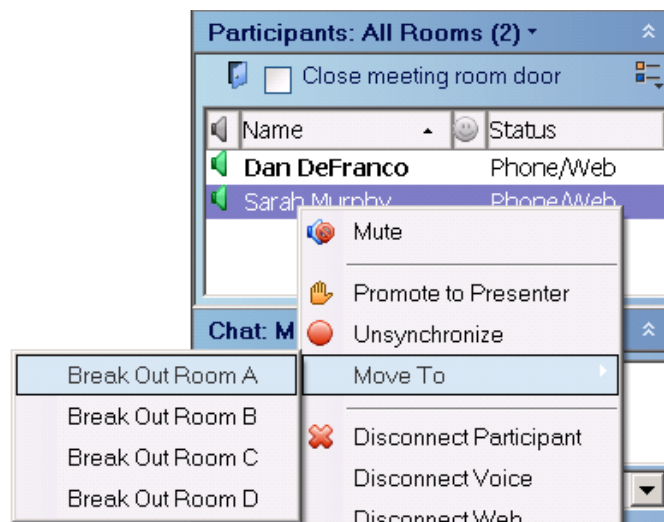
Participants: All Rooms (2)

Close meeting room door

| Name | Status |
|---|---|
| Dan DeFranco | Phone/Web |
| Sarah Murphy | Phone/Web |

Mute

Promote to Presenter

Unsynchronize

Move To

Disconnect Participant

Disconnect Voice

Disconnect Web

Chat: M

Break Out Room A

Break Out Room B

Break Out Room C

Break Out Room D